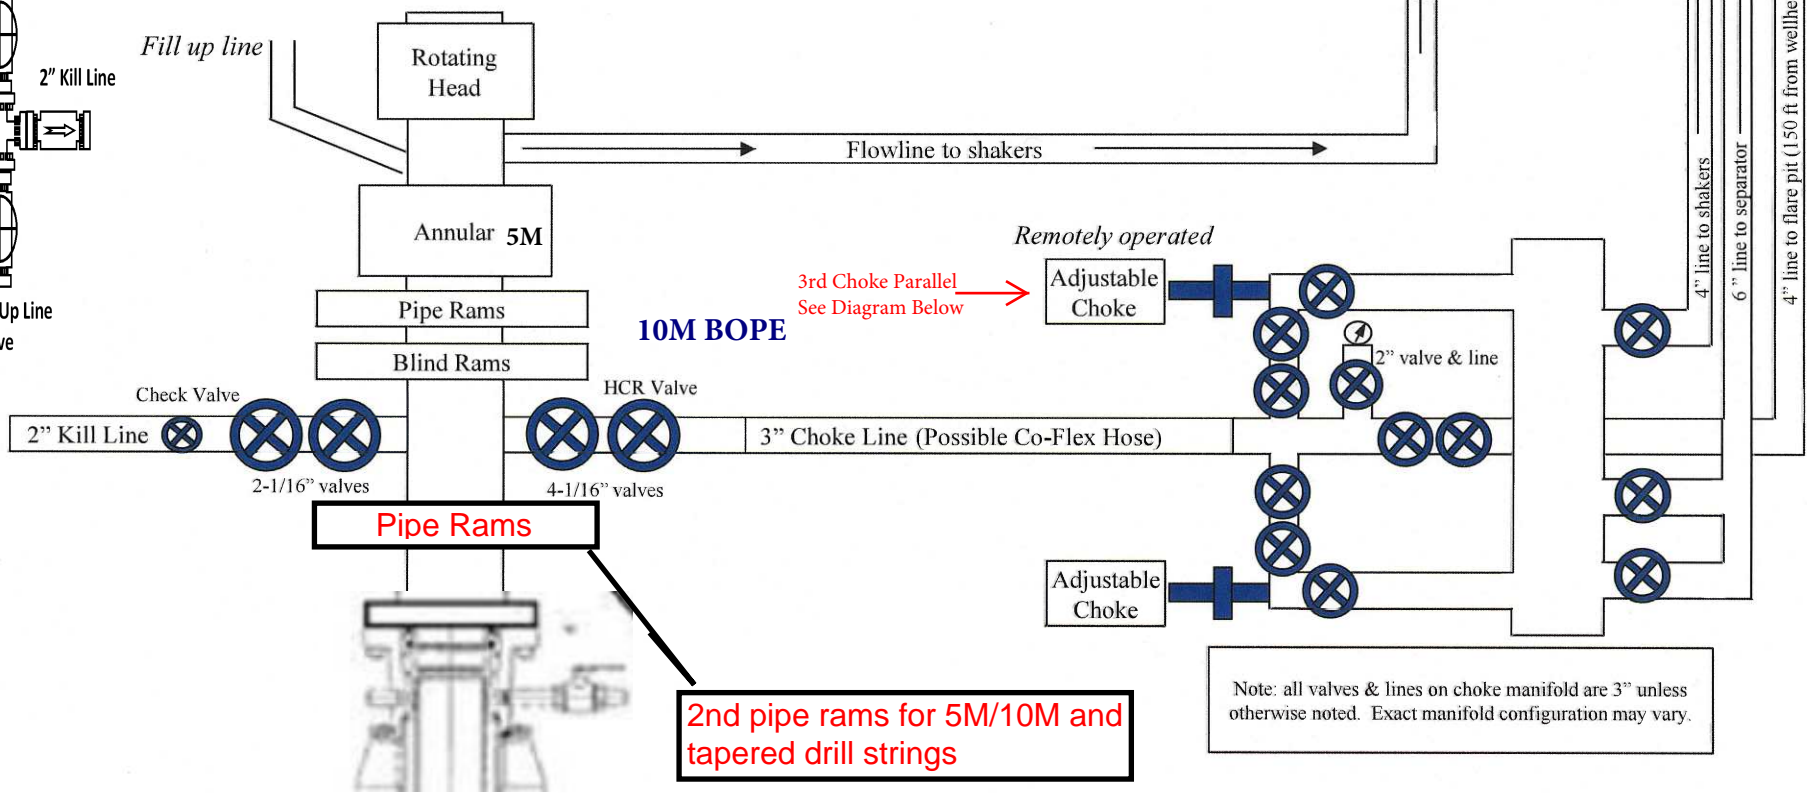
2" Kill Line

Fill up line

Up Line

ve

Rotating Head

Flowline to shakers

Annular 5M

Pipe Rams

Blind Rams

10M BOPE

Remotely operated

3rd Choke Parallel
See Diagram Below

Adjustable Choke

2" valve & line

Check Valve

2" Kill Line

2-1/16" valves

HCR Valve

4-1/16" valves

3" Choke Line (Possible Co-Flex Hose)

Pipe Rams

Adjustable Choke

2nd pipe rams for 5M/10M and tapered drill strings

Note: all valves & lines on choke manifold are 3" unless otherwise noted. Exact manifold configuration may vary.

4" line to shakers

6" line to separator

4" line to flare pit (150 ft from wellhe